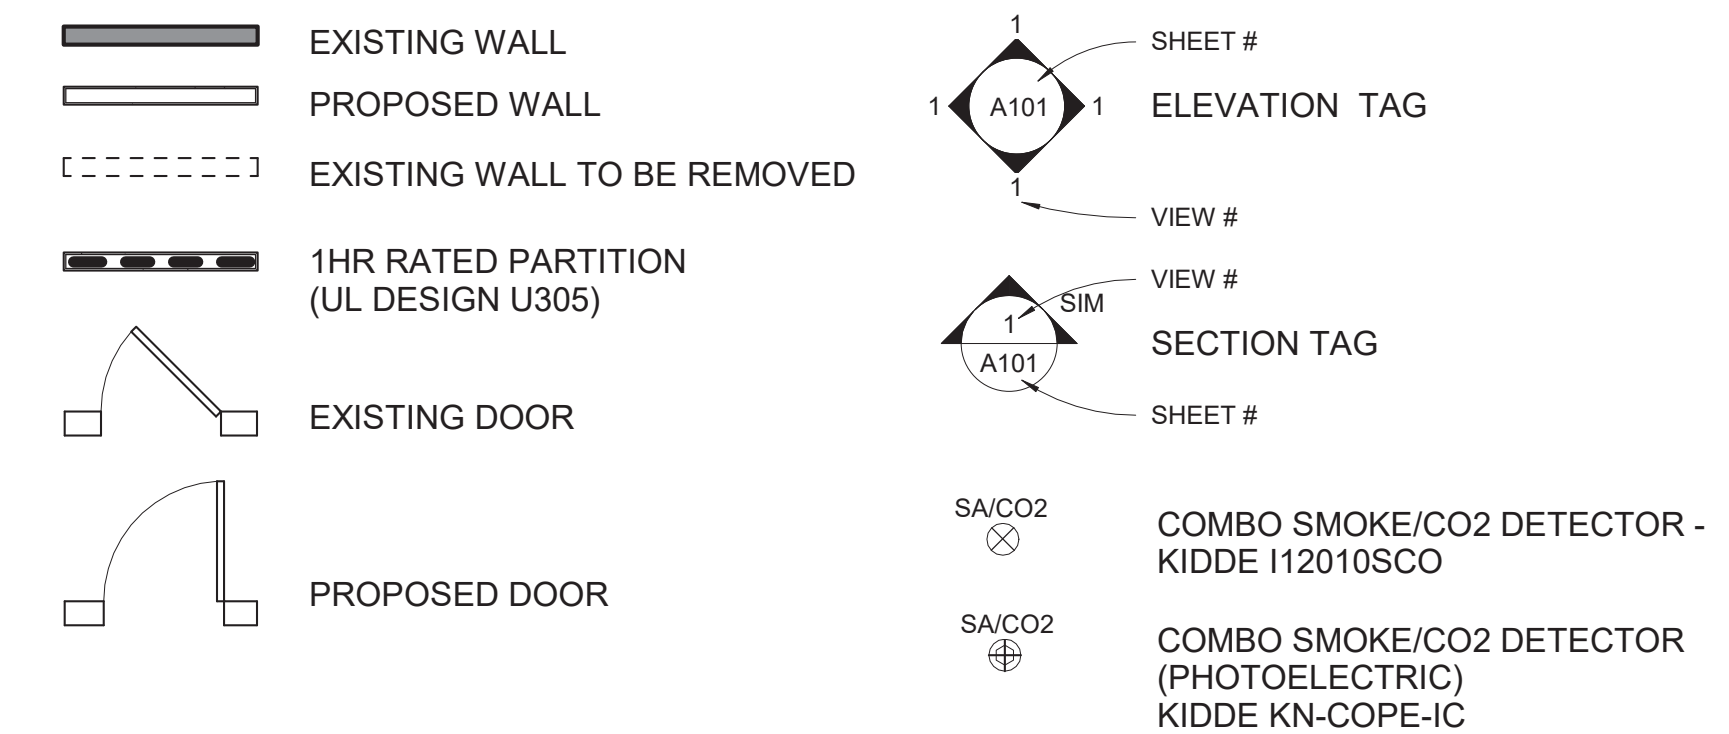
EXISTING WALL

PROPOSED WALL

EXISTING WALL TO BE REMOVED

1HR RATED PARTITION
(UL DESIGN U305)

EXISTING DOOR

PROPOSED DOOR

1

SHEET #

1 A101 1

ELEVATION TAG

1

VIEW #

VIEW #

SIM

1

SECTION TAG

A101

SHEET #

SA/CO2

COMBO SMOKE/CO2 DETECTOR - KIDDE I12010SCO

SA/CO2

COMBO SMOKE/CO2 DETECTOR (PHOTOELECTRIC)
KIDDE KN-COPE-IC